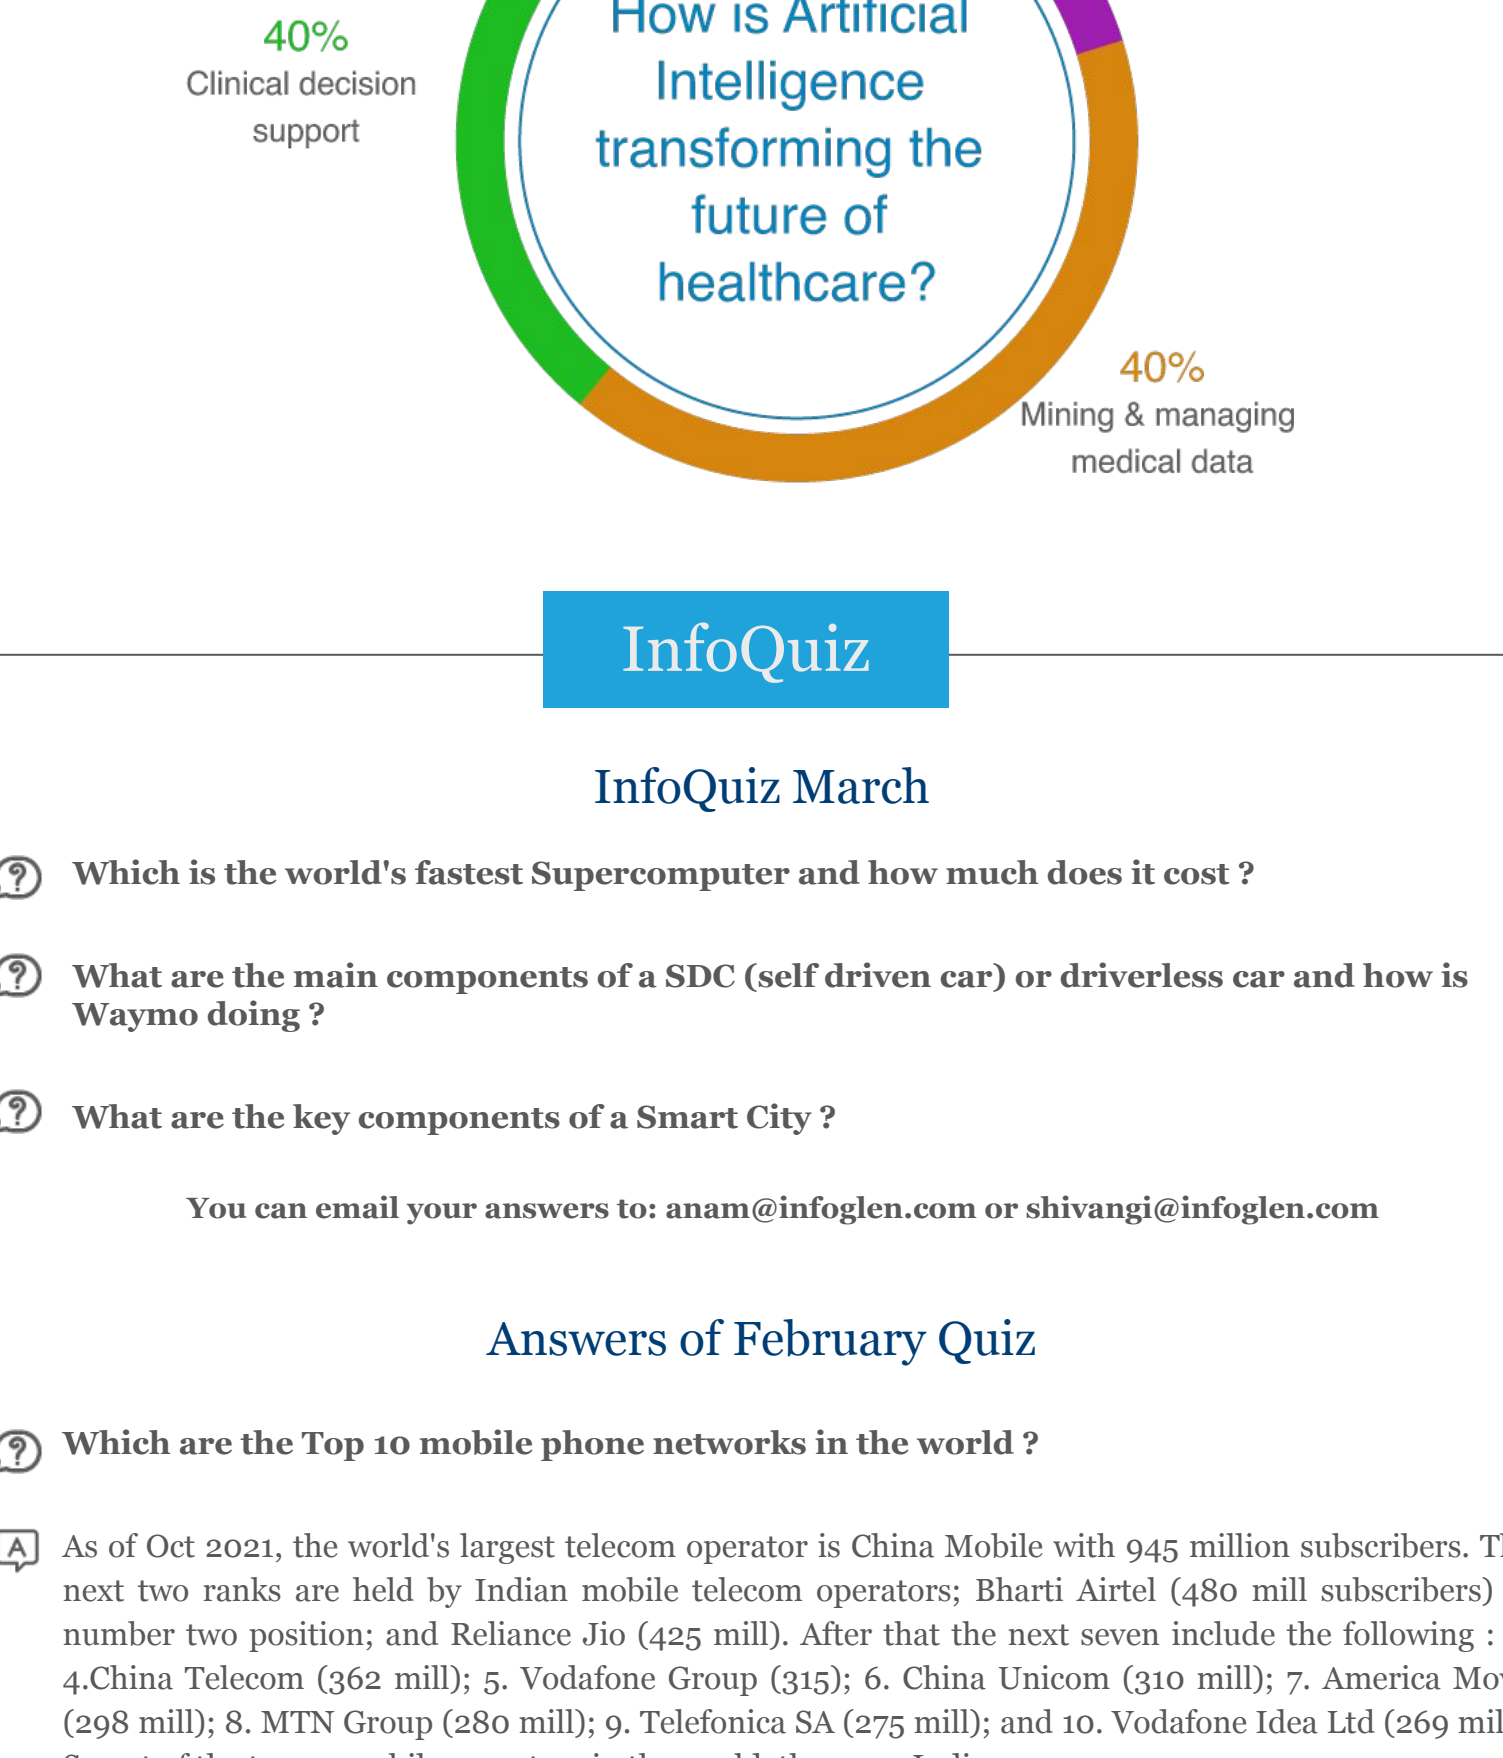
40%
Clinical decision support

How is Artificial Intelligence transforming the future of healthcare?

40%
Mining & managing medical data

InfoQuiz

InfoQuiz March

Which is the world's fastest Supercomputer and how much does it cost ?

What are the main components of a SDC (self driven car) or driverless car and how is Waymo doing ?

What are the key components of a Smart City ?

You can email your answers to: anam@infoglen.com or shivangi@infoglen.com

Answers of February Quiz

Which are the Top 10 mobile phone networks in the world ?

As of Oct 2021, the world's largest telecom operator is China Mobile with 945 million subscribers. T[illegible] next two ranks are held by Indian mobile telecom operators; Bharti Airtel (480 mill subscribers) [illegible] number two position; and Reliance Jio (425 mill). After that the next seven include the following : 4.China Telecom (362 mill); 5. Vodafone Group (315); 6. China Unicom (310 mill); 7. America Mo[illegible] (298 mill); 8. MTN Group (280 mill); 9. Telefonica SA (275 mill); and 10. Vodafone Idea Ltd (269 mil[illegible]
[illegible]